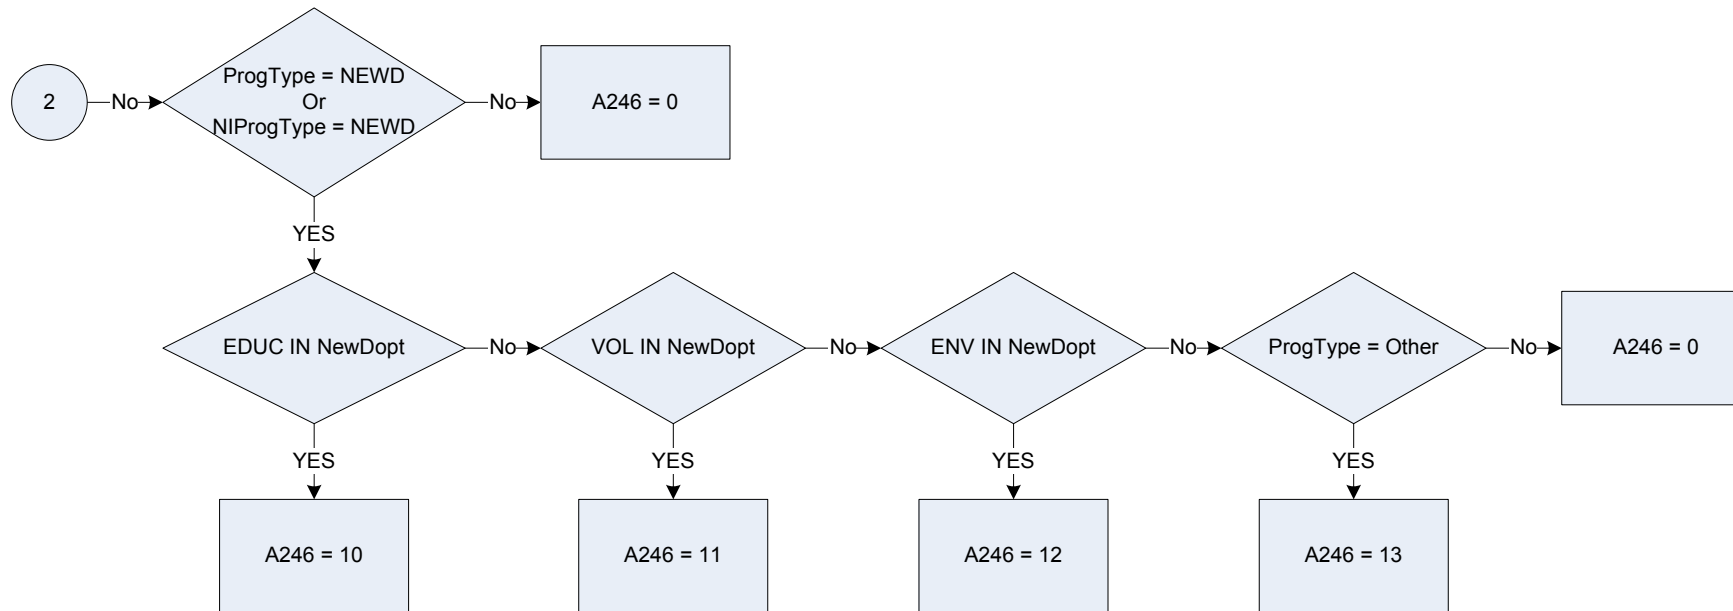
2

No

ProgType = NEWD
Or
NIProgType = NEWD

No

A246 = 0

YES

EDUC IN NewDopt

No

VOL IN NewDopt

No

ENV IN NewDopt

No

ProgType = Other

No

A246 = 0

YES

A246 = 10

YES

A246 = 11

YES

A246 = 12

YES

A246 = 13